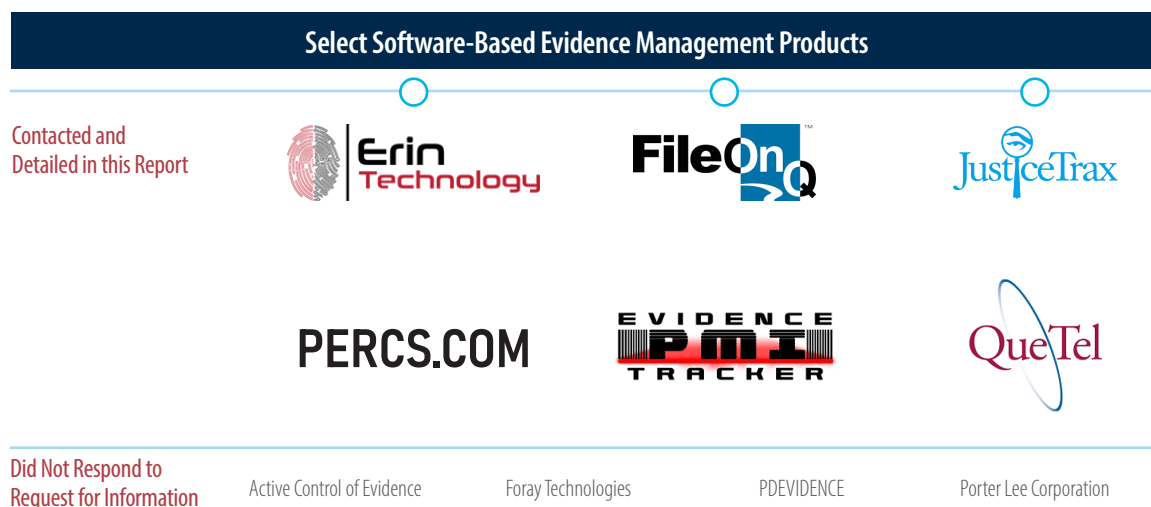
Select Software-Based Evidence Management Products

Contacted and Detailed in this Report

Erin Technology

FileOnQ™

JusticeTrax

PERCS.COM

EVIDENCE PMI TRACKER

QueTel

Did Not Respond to Request for Information

Active Control of Evidence

Foray Technologies

PDEVIDENCE

Porter Lee Corporation